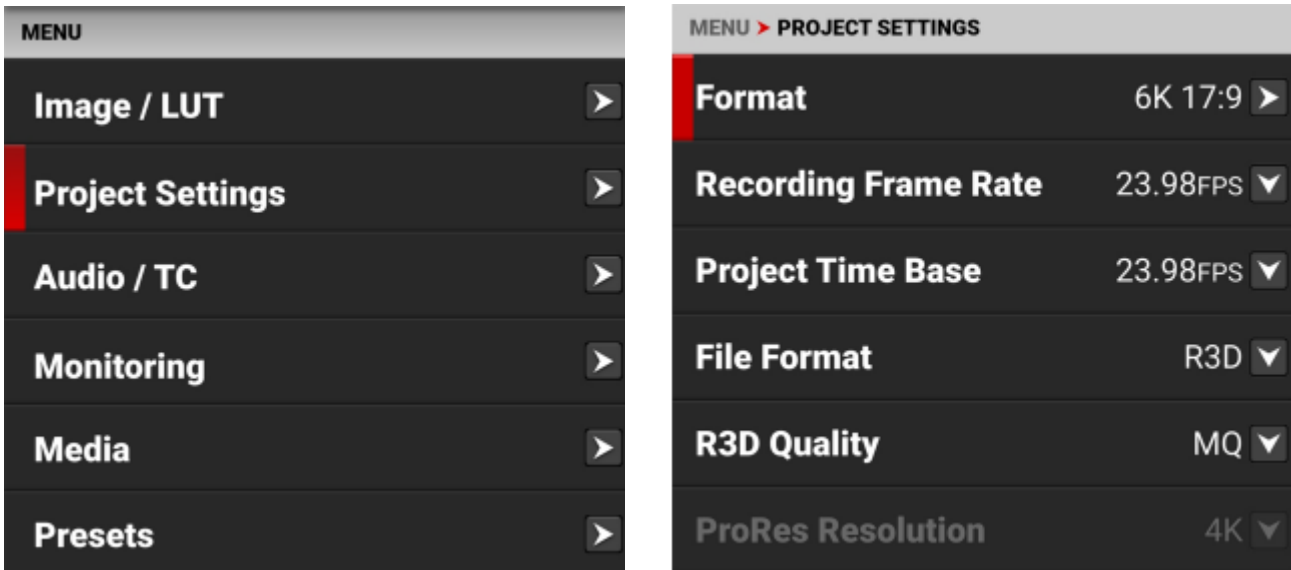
MENU

Image / LUT

Project Settings

Audio / TC

Monitoring

Media

Presets

MENU > PROJECT SETTINGS

Format 6K 17:9

Recording Frame Rate 23.98FPS

Project Time Base 23.98FPS

File Format R3D

R3D Quality MQ

ProRes Resolution 4K